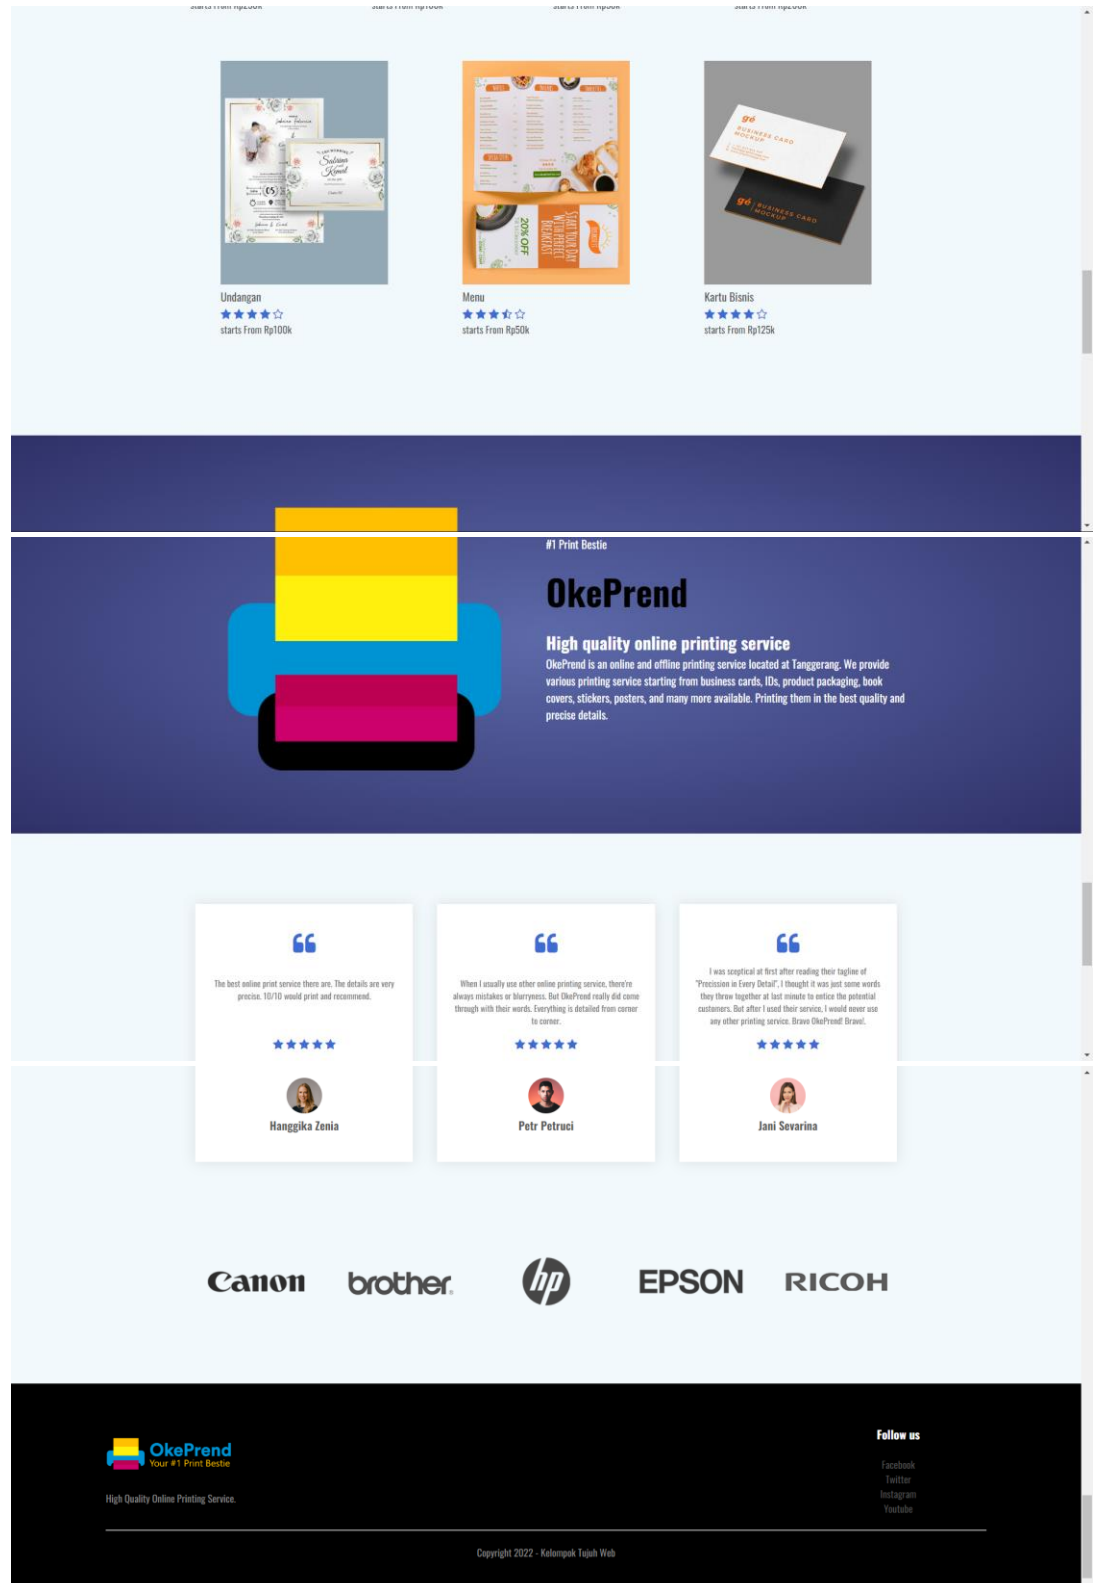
Undangan
starts From Rp100k

Menu
starts From Rp50k

Kartu Bisnis
starts From Rp125k

#1 Print Bestie

OkePrend

High quality online printing service

OkePrend is an online and offline printing service located at Tanggerang. We provide various printing service starting from business cards, IDs, product packaging, book covers, stickers, posters, and many more available. Printing them in the best quality and precise details.

The best online print service there are. The details are very precise. 10/10 would print and recommend.

Hanggika Zenia

When I usually use other online printing service, there're always mistakes or blurryness. But OkePrend really did come through with their words. Everything is detailed from corner to corner.

Petr Petruci

I was sceptical at first after reading their tagline of "Precission in Every Detail". I thought it was just some words they throw together at last minute to entice the potential customers. But after I used their service, I would never use any other printing service. Bravo OkePrend! Bravo!.

Jani Sevarina

Canon brother hp EPSON RICOH

OkePrend
Your #1 Print Bestie

High Quality Online Printing Service.

Follow us
Facebook
Twitter
Instagram
Youtube

Copyright 2022 - Kelompok Tujuh Web